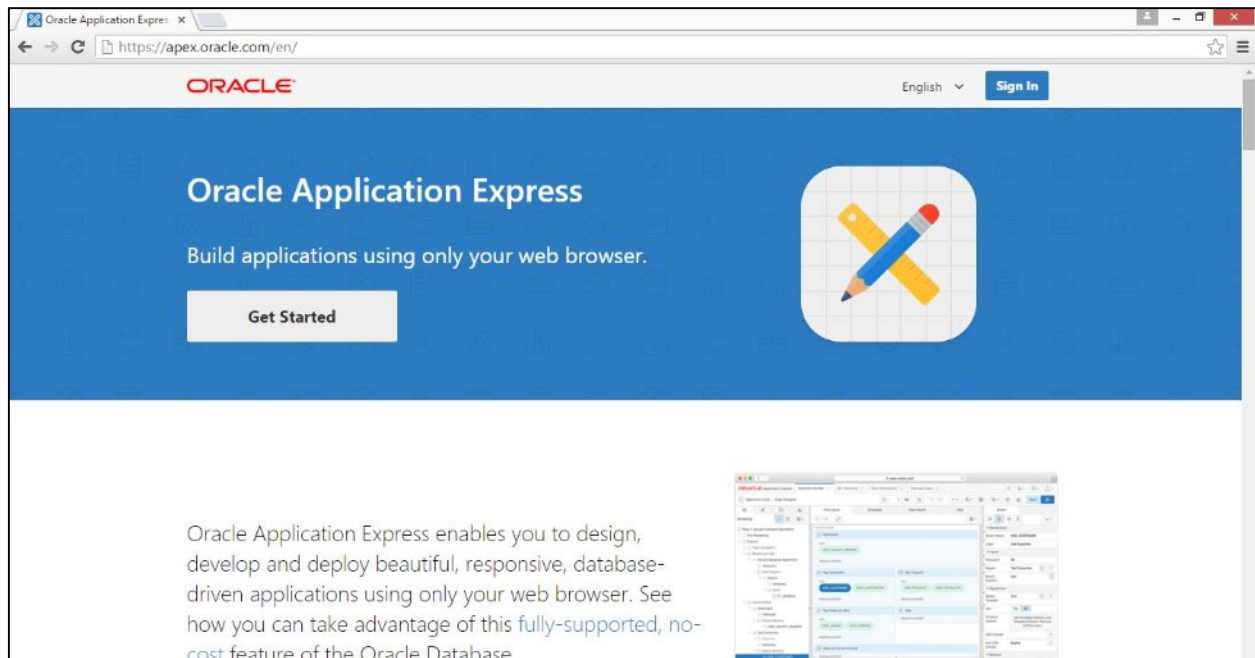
Oracle Application Expres ×

https://apex.oracle.com/en/

ORACLE

English

Sign In

Oracle Application Express

Build applications using only your web browser.

Get Started

Oracle Application Express enables you to design, develop and deploy beautiful, responsive, database-driven applications using only your web browser. See how you can take advantage of this fully-supported, no-cost feature of the Oracle Database.